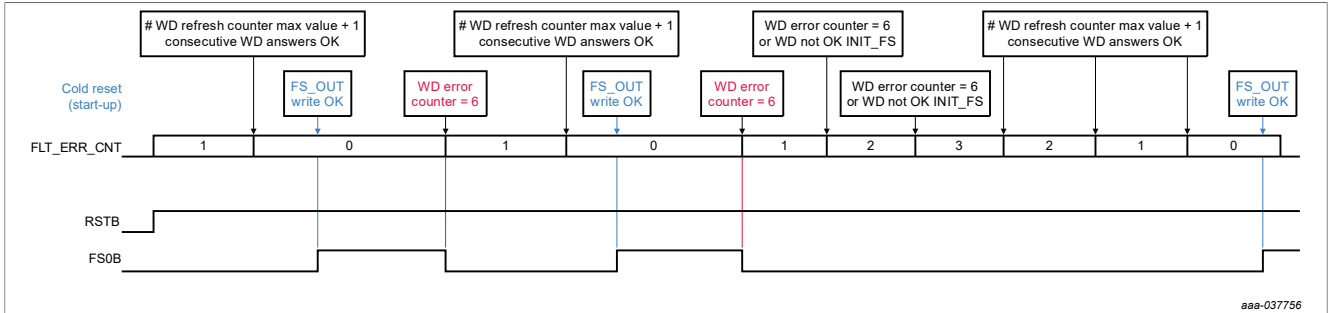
# WD refresh counter max value + 1 consecutive WD answers OK

# WD refresh counter max value + 1 consecutive WD answers OK

WD error counter = 6 or WD not OK INIT_FS

# WD refresh counter max value + 1 consecutive WD answers OK

Cold reset (start-up)

FS_OUT write OK

WD error counter = 6

FS_OUT write OK

WD error counter = 6

WD error counter = 6 or WD not OK INIT_FS

FS_OUT write OK

FLT_ERR_CNT

1

0

1

0

1

2

3

2

1

0

RSTB

FS0B

aaa-037756